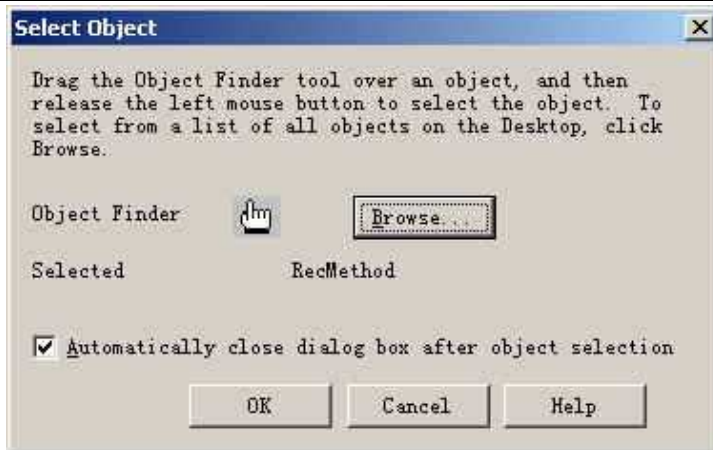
Select Object

Drag the Object Finder tool over an object, and then release the left mouse button to select the object. To select from a list of all objects on the Desktop, click Browse.

Object Finder

Browse...

Selected RecMethod

Automatically close dialog box after object selection

OK

Cancel

Help